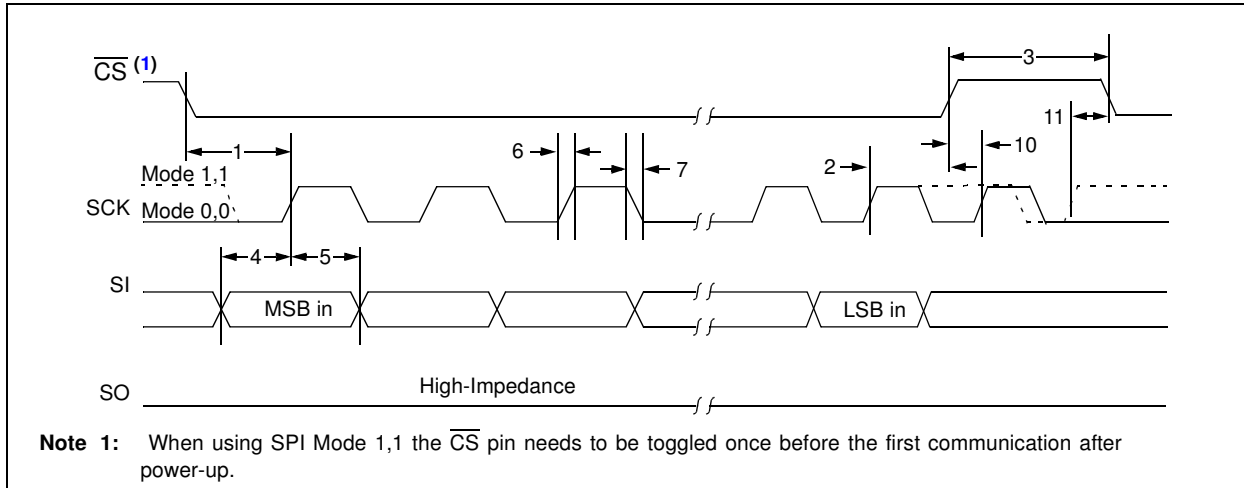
$\overline{CS}$ (1)

3

11

1

6

7

2

10

Mode 1,1

SCK Mode 0,0

4

5

SI

MSB in

LSB in

SO

High-Impedance

**Note 1:** When using SPI Mode 1,1 the $\overline{CS}$ pin needs to be toggled once before the first communication after power-up.